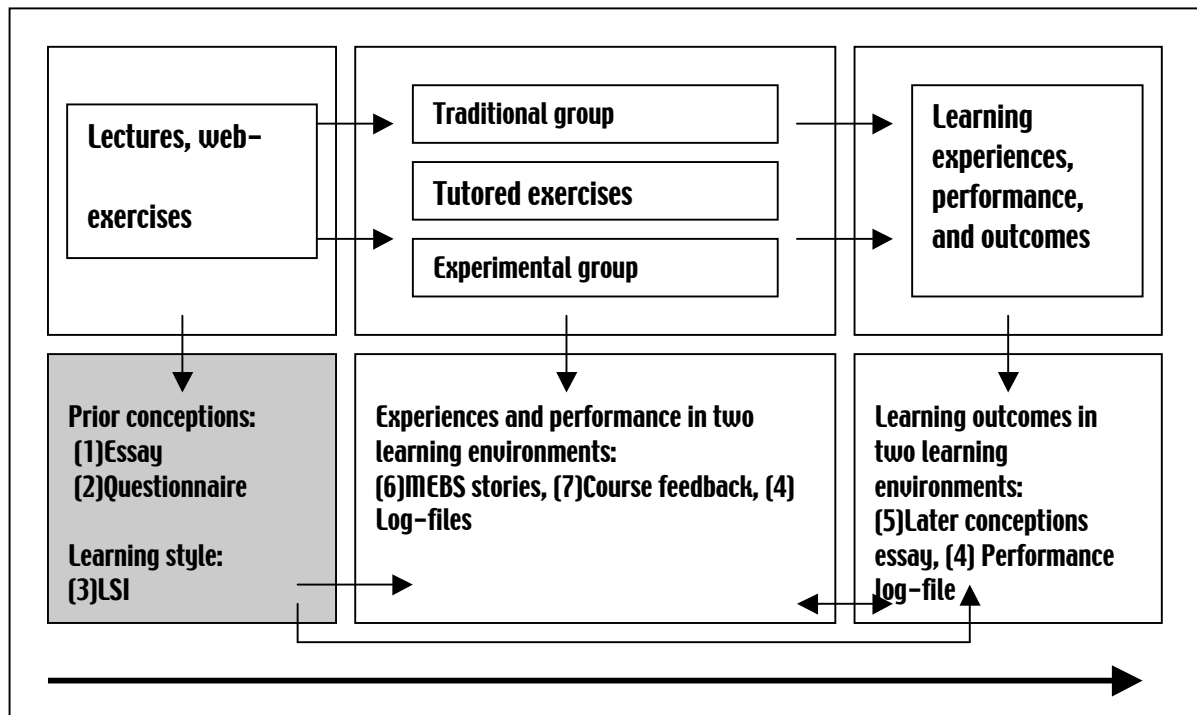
Lectures, web-exercises

Traditional group

Tutored exercises

Experimental group

Learning experiences, performance, and outcomes

Prior conceptions:
(1)Essay
(2)Questionnaire

Learning style:
(3)LSI

Experiences and performance in two learning environments:
(6)MEBS stories, (7)Course feedback, (4) Log-files

Learning outcomes in two learning environments:
(5)Later conceptions essay, (4) Performance log-file